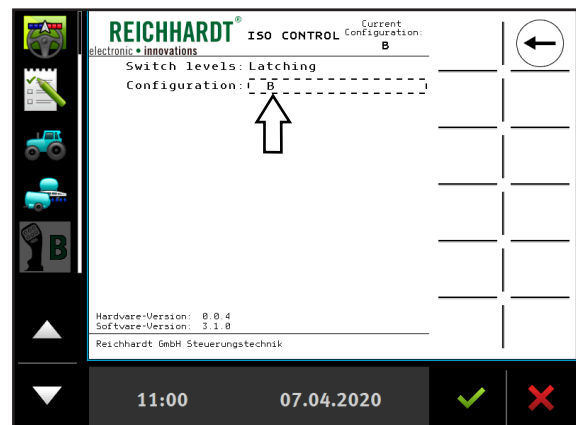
REICHHARDT®
electronic • innovations
ISO CONTROL
Current Configuration:
B

Switch levels: Latching
Configuration: B

B

Hardvare-Version: 0.0.4
Softvare-Version: 3.1.0
Reichhardt GmbH Steuerungstechnik

11:00
07.04.2020